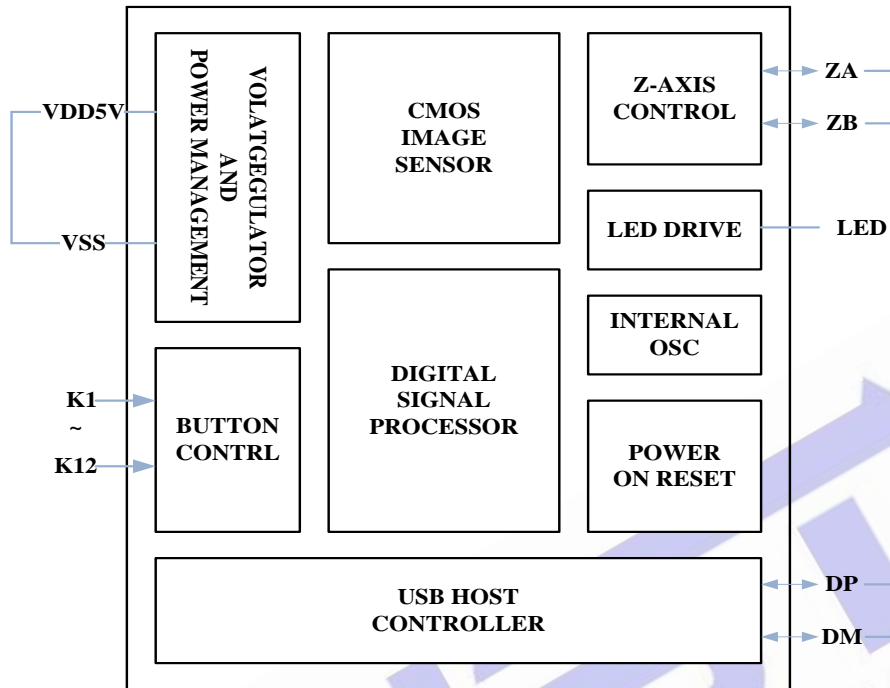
VDD5V

VSS

VOLATGEGULATOR AND POWER MANAGEMENT

CMOS IMAGE SENSOR

Z-AXIS CONTROL

ZA

ZB

LED DRIVE

LED

INTERNAL OSC

K1

~

K12

BUTTON CONTRL

DIGITAL SIGNAL PROCESSOR

POWER ON RESET

USB HOST CONTROLLER

DP

DM